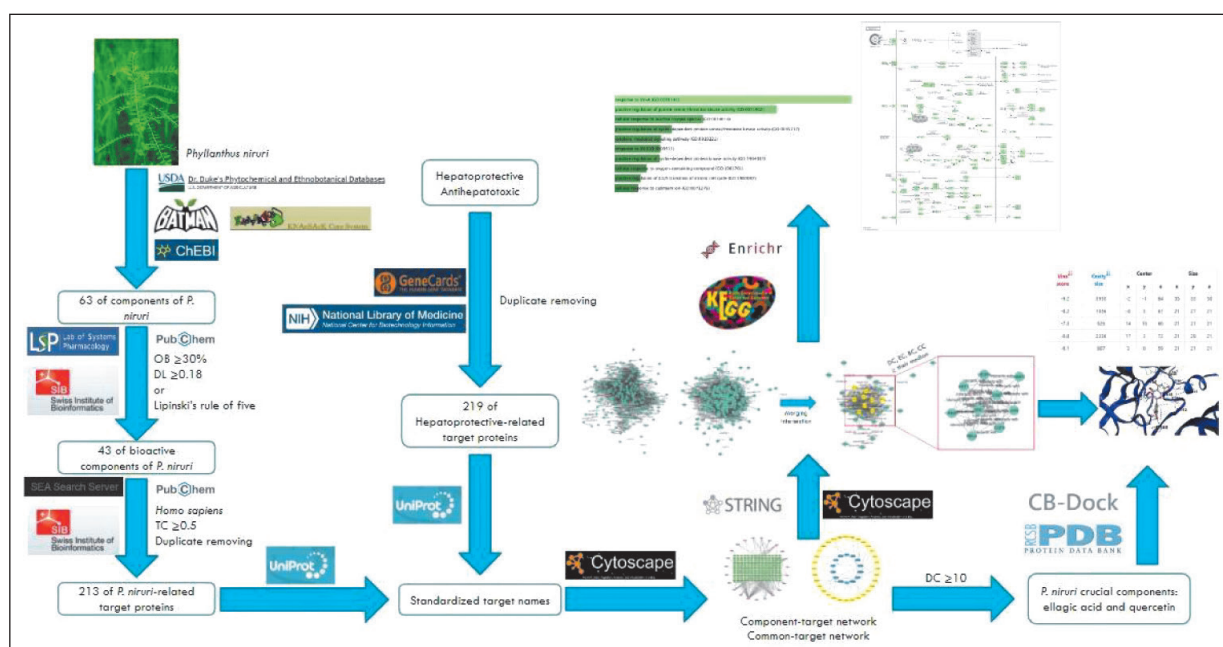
Phyllanthus niruri

USDA Dr. Duke's Phytochemical and Ethnobotanical Databases

BATMAN

ChEBI

63 of components of P. niruri

LSP Lab of Systems Pharmacology

PubChem

OB ≥30%
DL ≥0.18
or
Lipinski's rule of five

SIB Swiss Institute of Bioinformatics

43 of bioactive components of P. niruri

SEA Search Server

PubChem

Homo sapiens
TC ≥0.5
Duplicate removing

SIB Swiss Institute of Bioinformatics

213 of P. niruri-related target proteins

UniProt

Hepatoprotective
Antihepatotoxic

GeneCards

NIH National Library of Medicine

Duplicate removing

219 of Hepatoprotective-related target proteins

UniProt

Standardized target names

Cytoscape

Enrichr

KEGG

merging intersection

DC, EC, BC, CC ≥ their median

STRING

Cytoscape

Component-target network
Common-target network

DC ≥10

P. niruri crucial components: ellagic acid and quercetin

CB-Dock

RCSB PDB PROTEIN DATA BANK